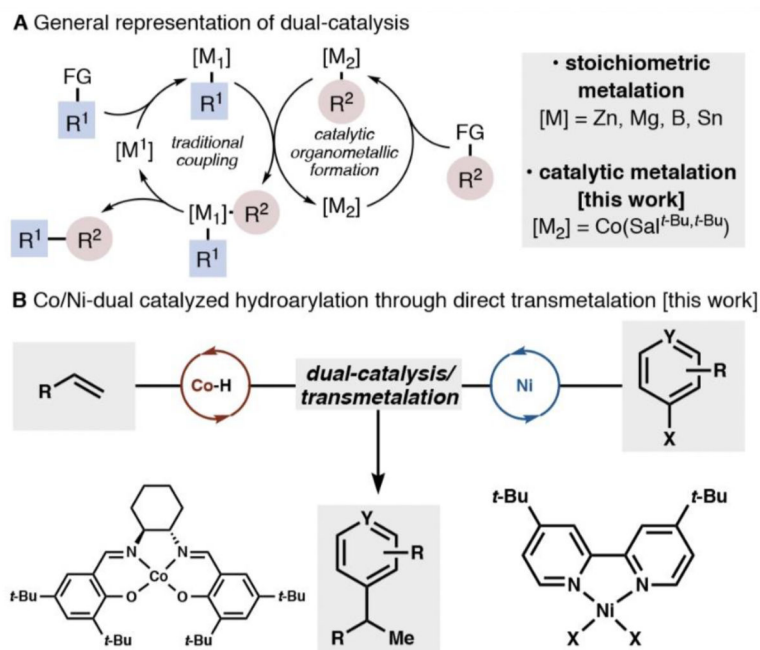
A General representation of dual-catalysis

FG
$R^1$
$[M_1]$
$R^1$
$[M_2]$
$R^2$
traditional coupling
catalytic organometallic formation
FG
$R^2$
$[M^1]$
$[M_1]$
$R^2$
$[M_2]$
$R^1$
$R^1$ — $R^2$

• stoichiometric metalation
[M] = Zn, Mg, B, Sn

• catalytic metalation [this work]
$[M_2]$ = Co(Sal$^{t\text{-Bu},t\text{-Bu}}$)

B Co/Ni-dual catalyzed hydroarylation through direct transmetalation [this work]

R
Co-H
dual-catalysis/ transmetalation
Ni
Y
R
X

N
N
Co
O
O
t-Bu
t-Bu
t-Bu
t-Bu

Y
R
R
Me

t-Bu
t-Bu
N
N
Ni
X
X